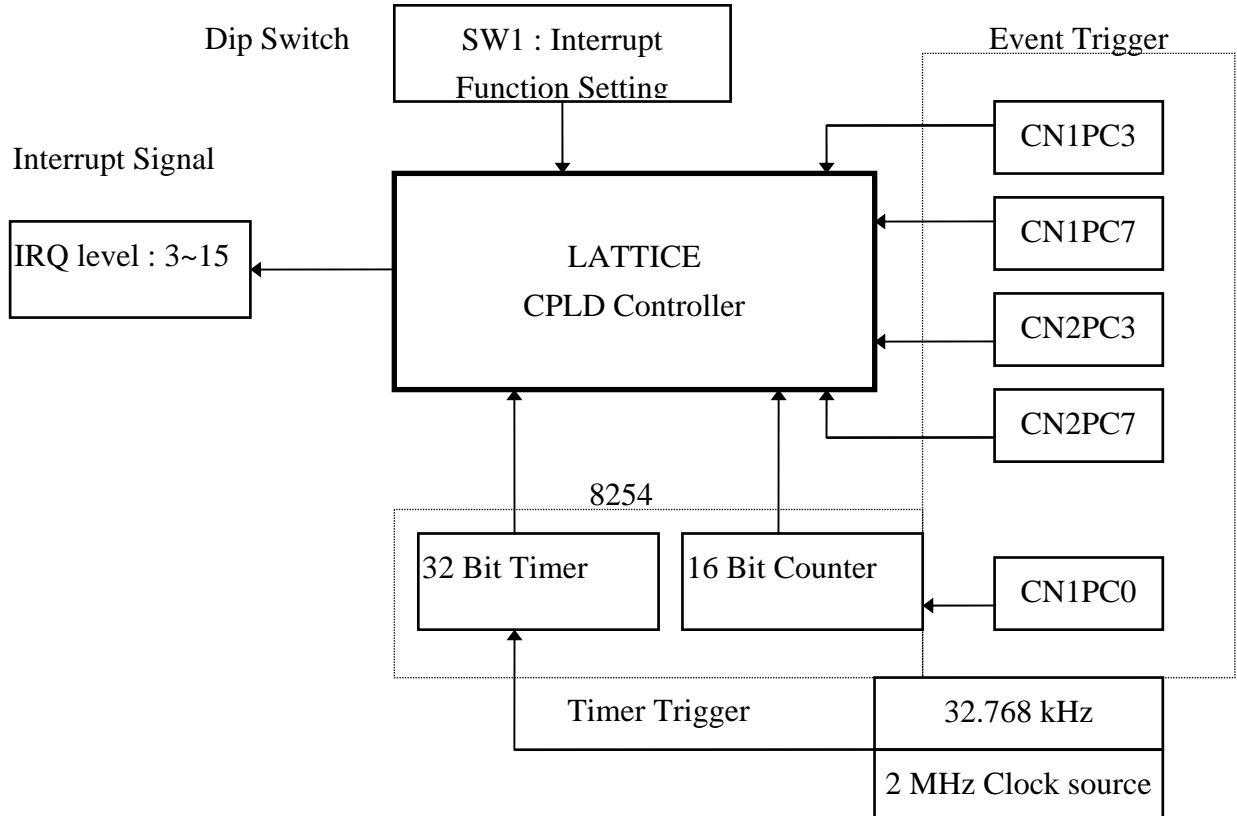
Dip Switch

SW1 : Interrupt Function Setting

Event Trigger

Interrupt Signal

CN1PC3

CN1PC7

IRQ level : 3~15

LATTICE CPLD Controller

CN2PC3

CN2PC7

8254

32 Bit Timer

16 Bit Counter

CN1PC0

Timer Trigger

32.768 kHz

2 MHz Clock source